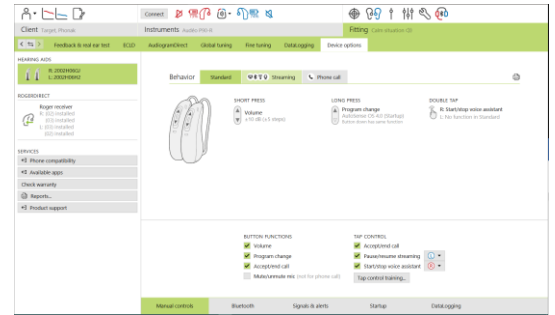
Connect

Client Target: Phonak

Instruments Audéo P90-R

Fitting Calm situation (D)

Feedback & real ear test

RECD

AudiogramDirect

Global tuning

Fine tuning

DataLogging

Device options

HEARING AIDS

R: 2002/400612

L: 2002/400602

ROGERDIRECT

Roger receiver

R: (E2) installed

(D2) installed

L: (E2) installed

(D2) installed

SERVICES

Phone compatibility

Available apps

Check warranty

Reports...

Product support

Behavior

Standard

Streaming

Phone call

SHORT PRESS

Volume

±10 dB (±5 steps)

LONG PRESS

Program change

AutoSense OS 4.0 (Startup)

Action does top same function

DOUBLE TAP

R: Start/stop voice assistant

L: No function in Standard

BUTTON FUNCTIONS

Volume

Program change

Accept/end call

Mute/unmute mic (not for phone call)

TAP CONTROL

Accept/end call

Pause/resume streaming

Start/stop voice assistant

Tap control training...

Manual controls

Bluetooth

Signals & alerts

Startup

DataLogging